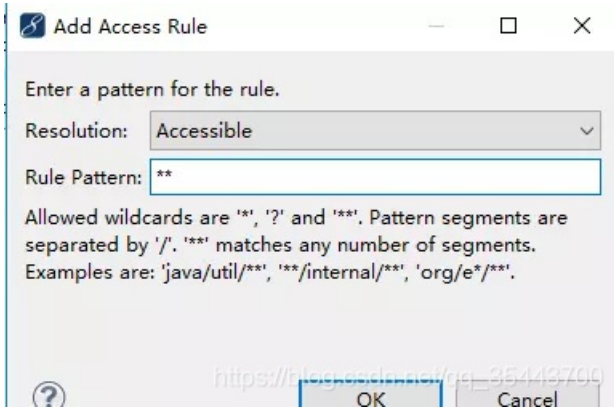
Add Access Rule

Enter a pattern for the rule.

Resolution: Accessible

Rule Pattern: **

Allowed wildcards are '*', '?' and '**'. Pattern segments are separated by '/'. '**' matches any number of segments. Examples are: 'java/util/**', '**/internal/**', 'org/e*/**'.

https://blog.csdn.net/qq_35443700

OK

Cancel